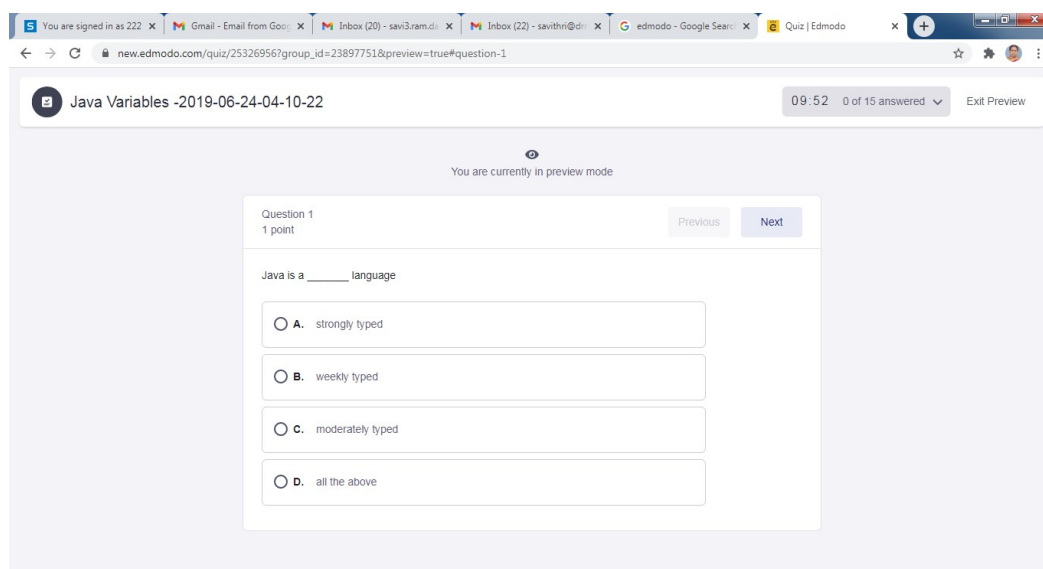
You are signed in as 222 ×
Gmail - Email from Goog ×
Inbox (20) - savi3.ram.da ×
Inbox (22) - savithri@dr ×
edmodo - Google Searc ×
Quiz | Edmodo ×

new.edmodo.com/quiz/25326956?group_id=23897751&preview=true#question-1

Java Variables -2019-06-24-04-10-22

09:52 0 of 15 answered

Exit Preview

You are currently in preview mode

Question 1
1 point

Previous

Next

Java is a _______ language

A. strongly typed

B. weekly typed

C. moderately typed

D. all the above